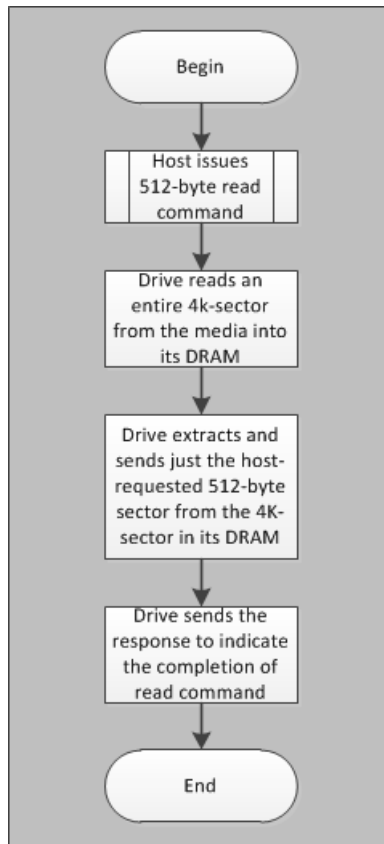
Begin

Host issues 512-byte read command

Drive reads an entire 4k-sector from the media into its DRAM

Drive extracts and sends just the host-requested 512-byte sector from the 4K-sector in its DRAM

Drive sends the response to indicate the completion of read command

End